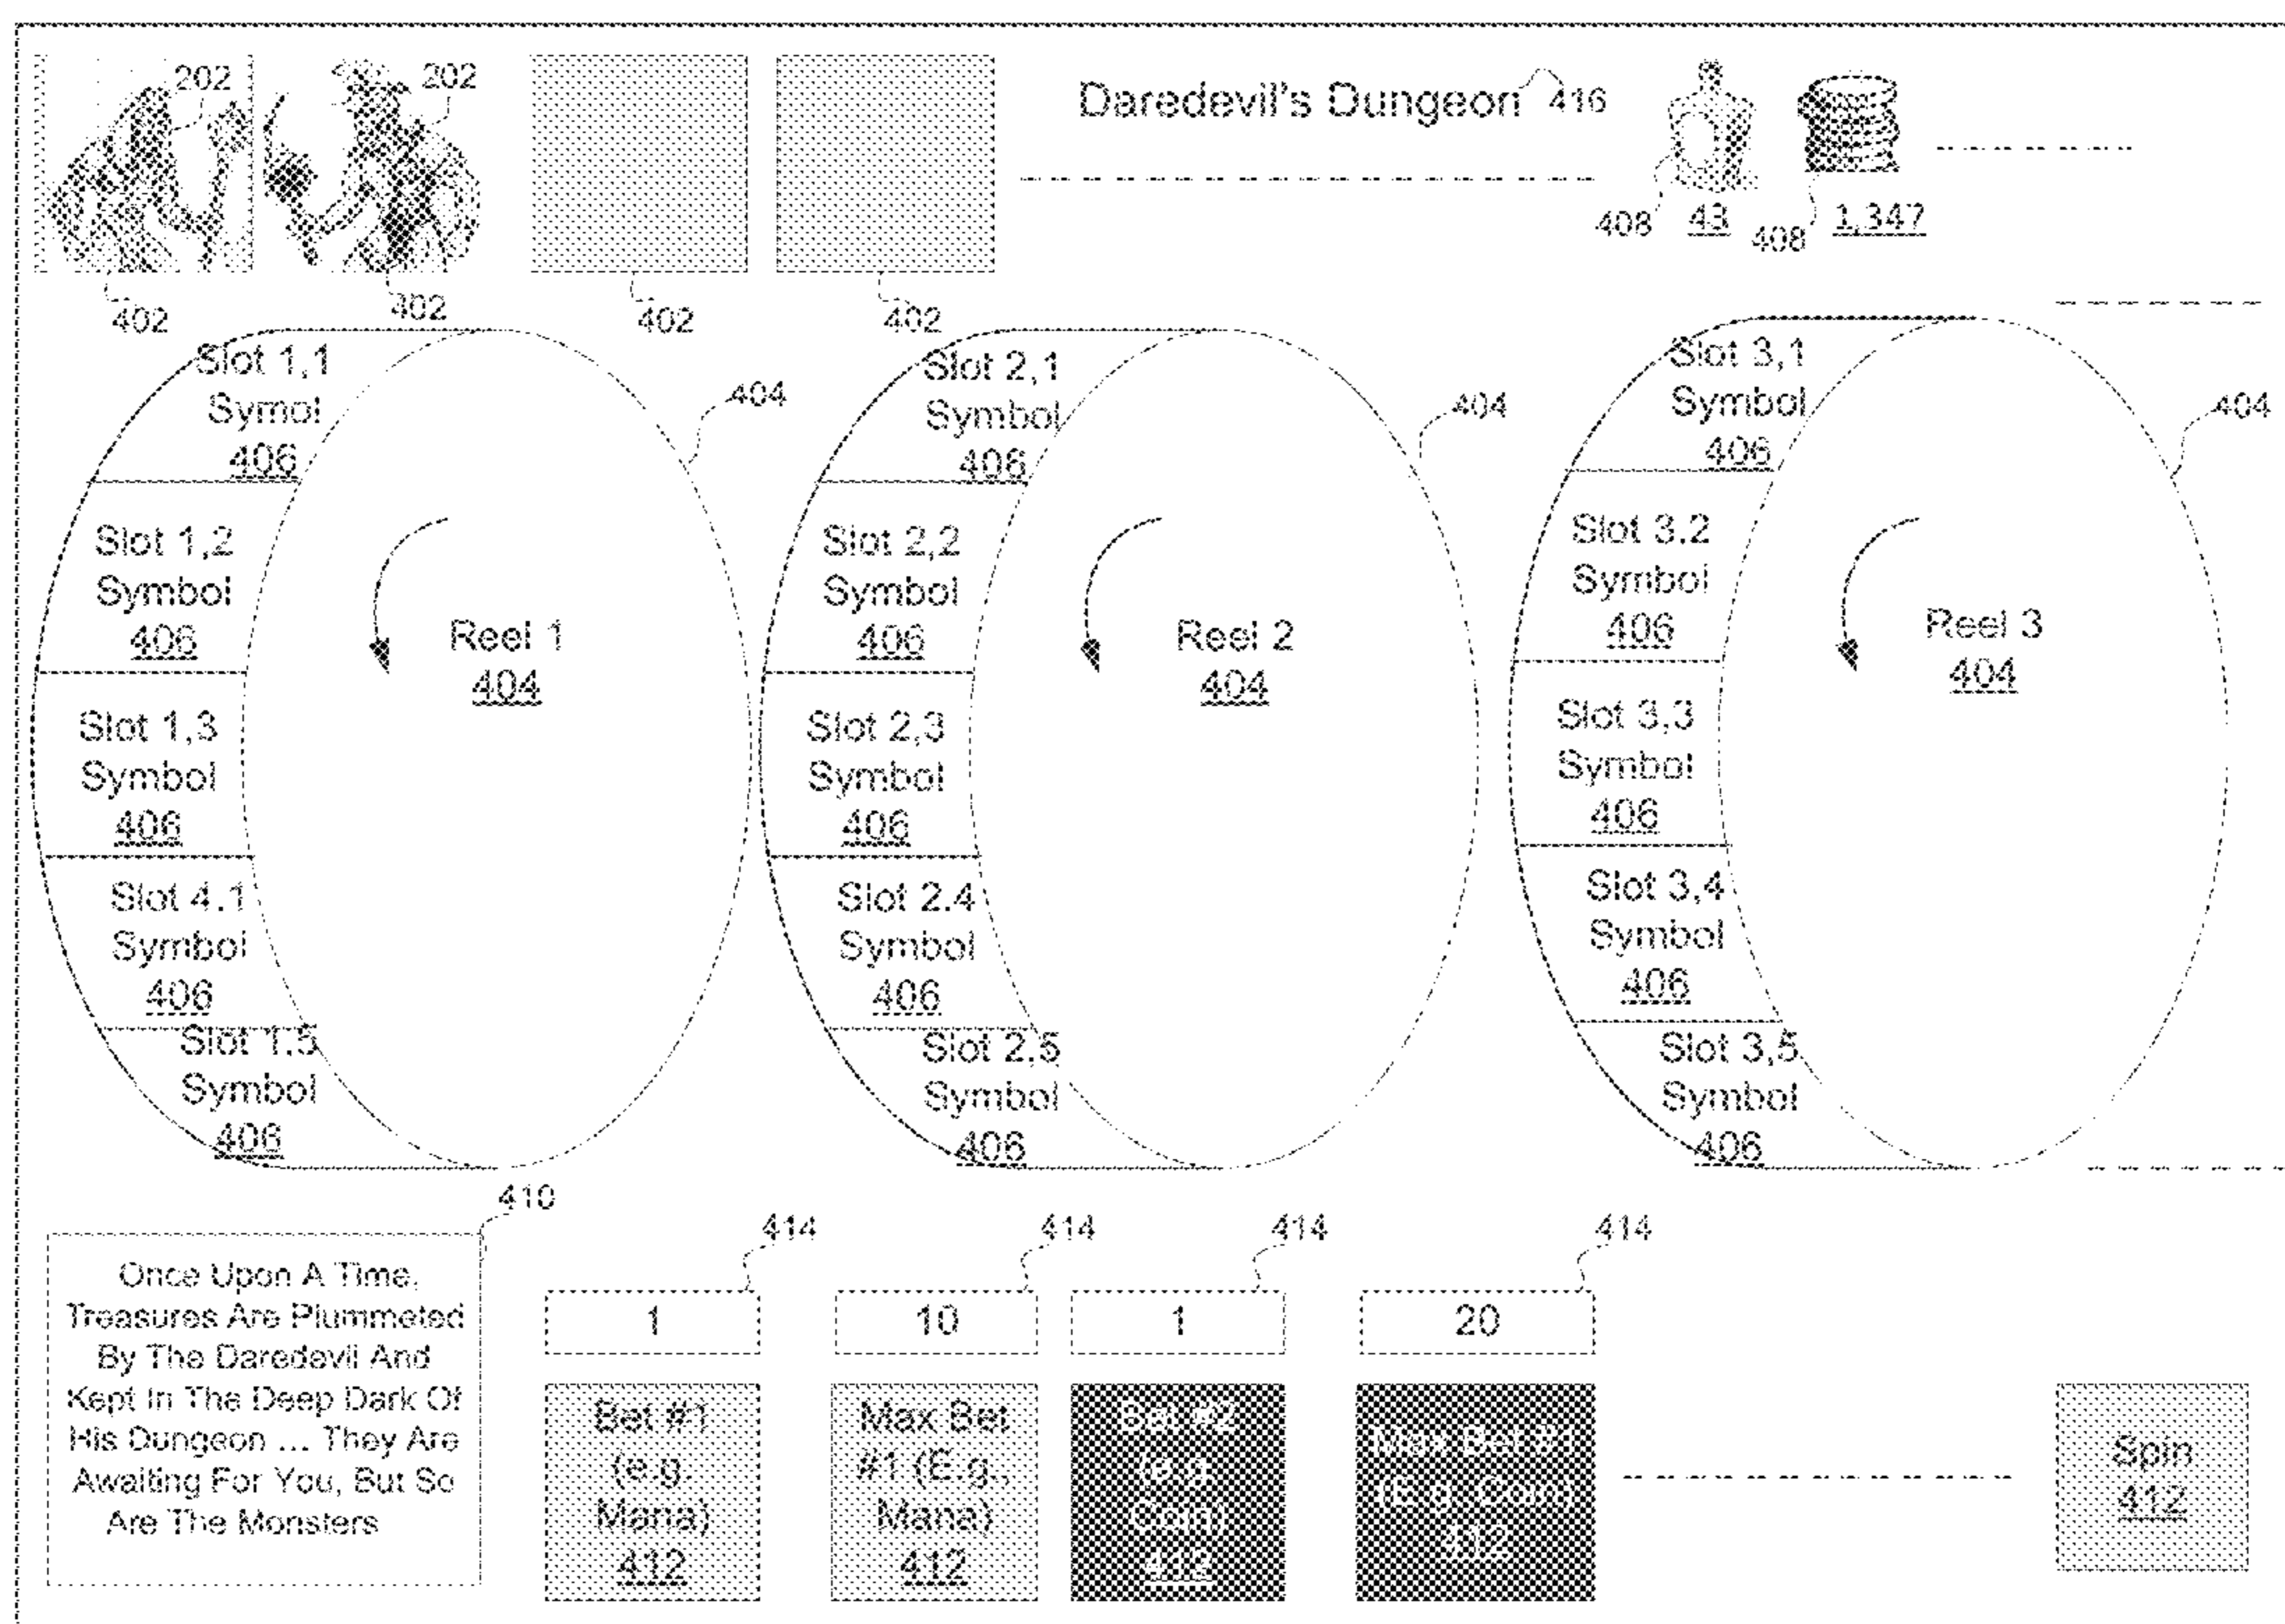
202 202

Daredevil's Dungeon 416

408 43 408 1,347

402 402 402 402

Slot 1,1 Symol 406

404

Slot 1,2 Symbol 406

Reel 1 404

Slot 1,3 Symbol 406

Slot 4,1 Symbol 406

Slot 1,5 Symbol 406

Slot 2,1 Symbol 406

404

Slot 2,2 Symbol 406

Reel 2 404

Slot 2,3 Symbol 406

Slot 2.4 Symbol 406

Slot 2,5 Symbol 406

Slot 3,1 Symbol 406

404

Slot 3.2 Symbol 406

Reel 3 404

Slot 3,3 Symbol 406

Slot 3,4 Symbol 406

Slot 3,5 Symbol 406

410

Once Upon A Time, Treasures Are Plummeted By The Daredevil And Kept In The Deep Dark Of His Dungeon ... They Are Awaiting For You, But So Are The Monsters

414 414 414 414

1 10 1 20

Bet #1 (e.g. Mana) 412

Max Bet #1 (E.g., Mana) 412

Bet #2 (E.g. Coin) 412

Max Bet #2 (E.g. Coin) 412

Spin 412